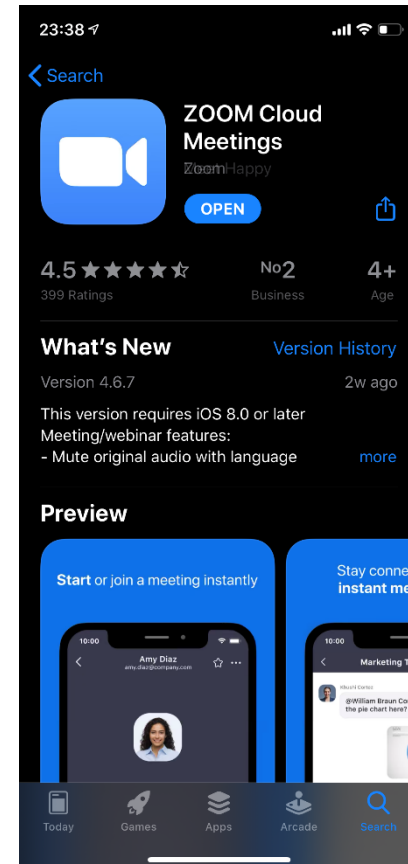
23:38

Search

ZOOM Cloud Meetings

Zoom Happy

OPEN

4.5 ★★★★☆
399 Ratings

No2
Business

4+
Age

What's New

Version History

Version 4.6.7

2w ago

This version requires iOS 8.0 or later
Meeting/webinar features:
- Mute original audio with language

more

Preview

Start or join a meeting instantly

10:00

Amy Diaz
amy.diaz@company.com

Stay conne
instant me

10:00

Marketing T

Hiroshi Conlon
@William Braun Co
the pie chart here?

Today

Games

Apps

Arcade

Search